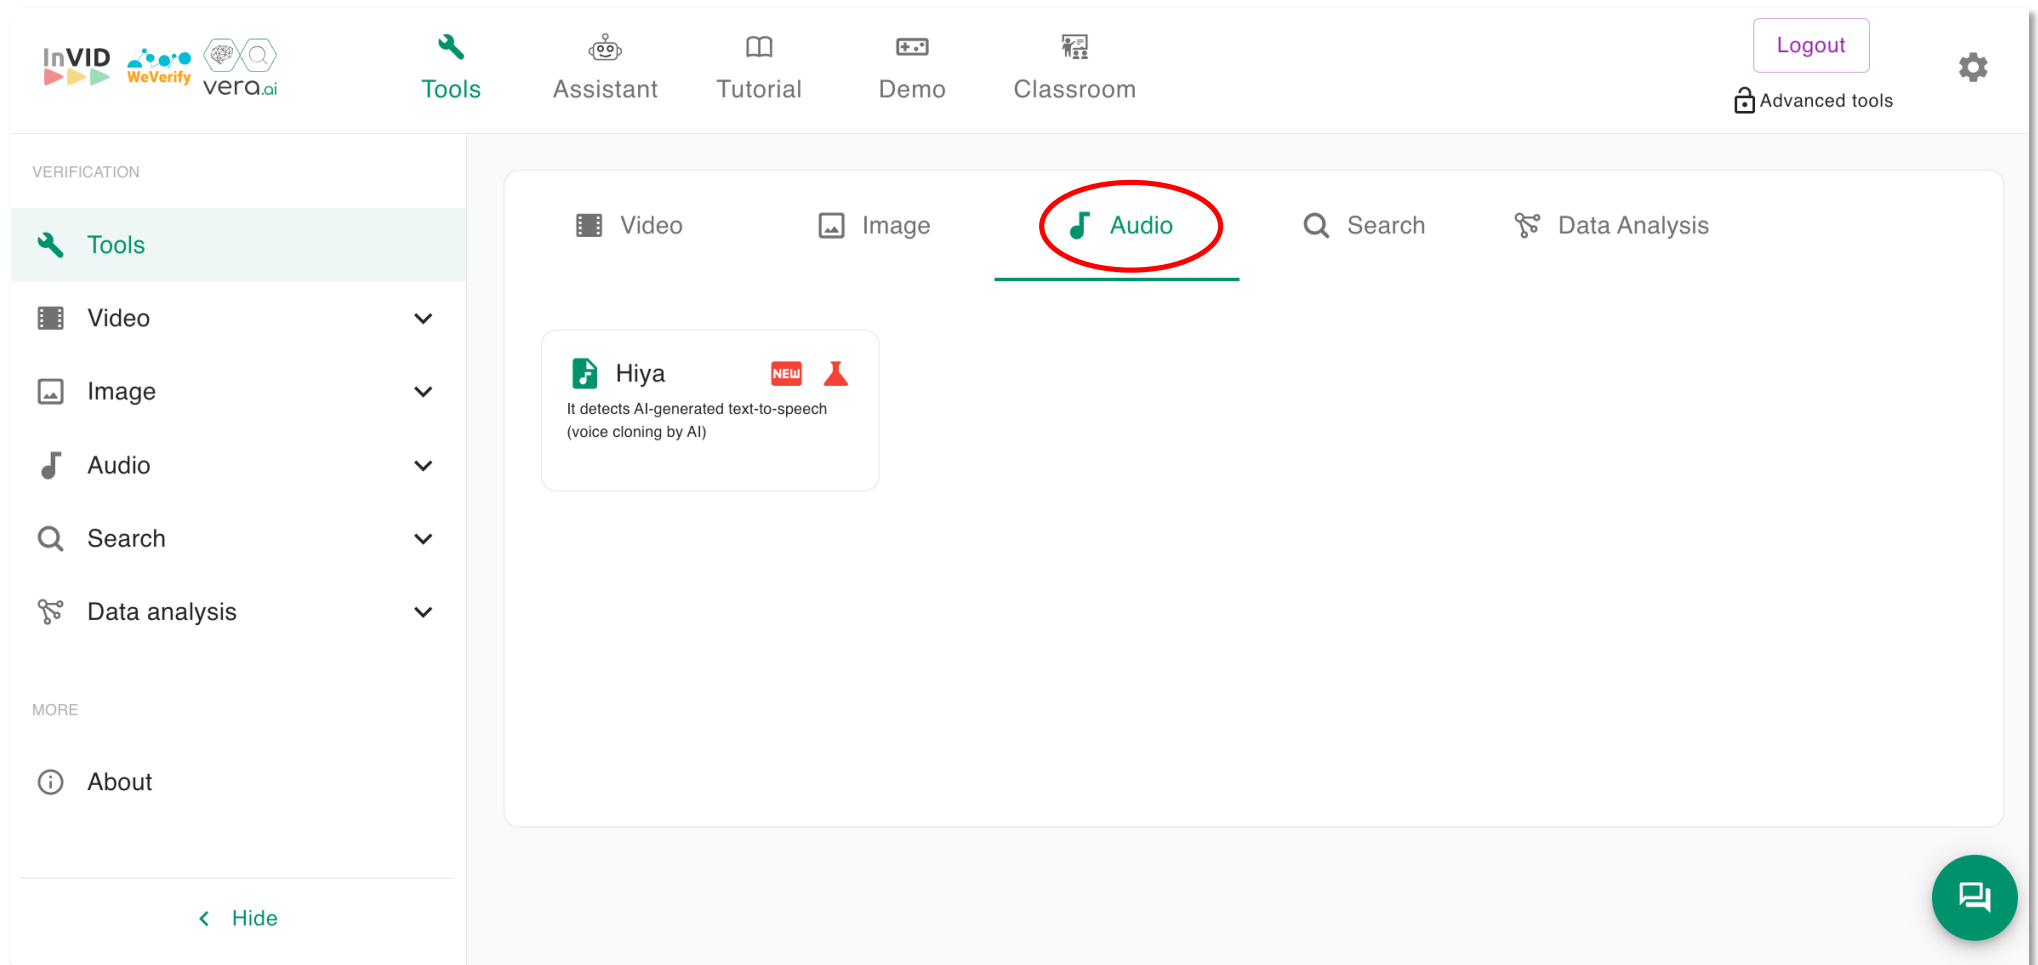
InVID WeVerify vera.ai

Tools Assistant Tutorial Demo Classroom

Logout
Advanced tools

VERIFICATION

Tools
Video
Image
Audio
Search
Data analysis

MORE

About

Hide

Video Image Audio Search Data Analysis

Hiya NEW
It detects AI-generated text-to-speech (voice cloning by AI)